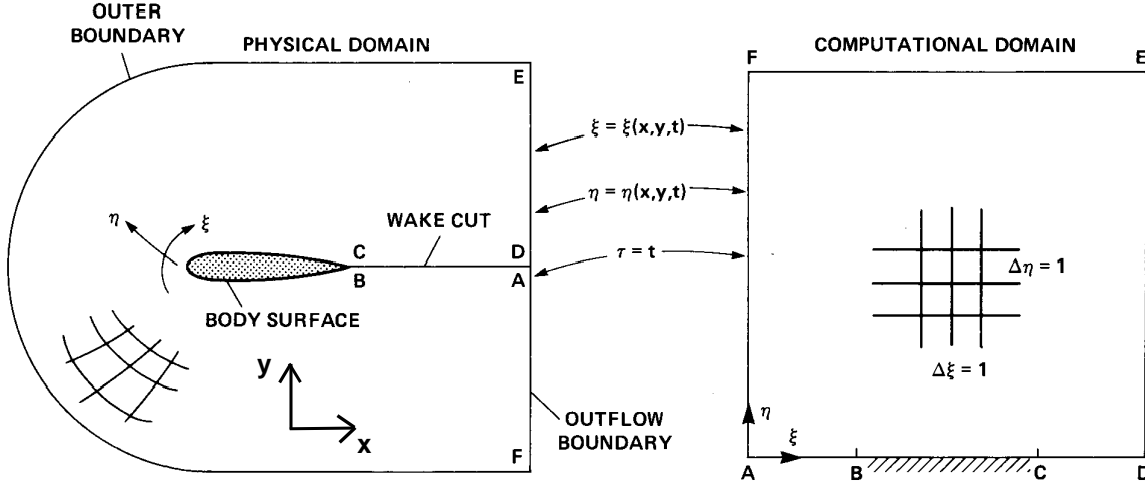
OUTER BOUNDARY

PHYSICAL DOMAIN

E

$\eta$

$\xi$

WAKE CUT

C

D

B

A

BODY SURFACE

y

x

OUTFLOW BOUNDARY

F

$\xi = \xi(x,y,t)$

$\eta = \eta(x,y,t)$

$\tau = t$

COMPUTATIONAL DOMAIN

F

E

$\Delta\eta = 1$

$\Delta\xi = 1$

$\eta$

$\xi$

A

B

C

D